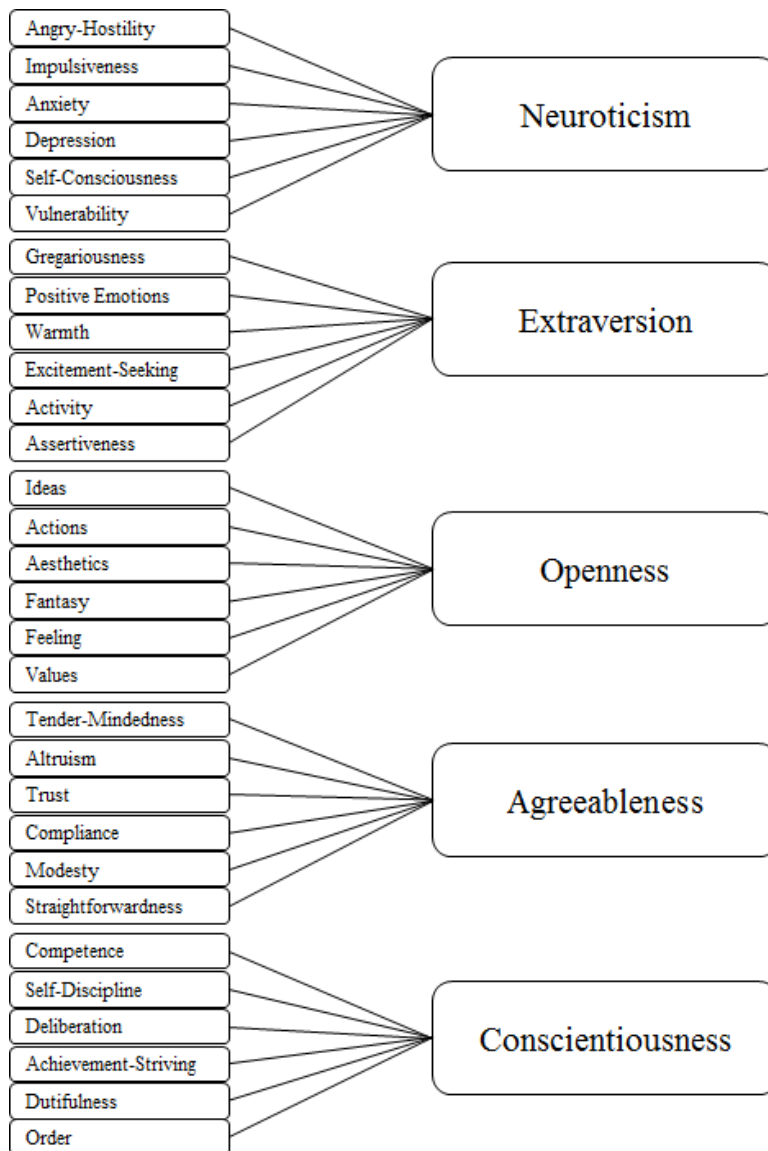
Angry-Hostility
Impulsiveness
Anxiety
Depression
Self-Consciousness
Vulnerability

Neuroticism

Gregariousness
Positive Emotions
Warmth
Excitement-Seeking
Activity
Assertiveness

Extraversion

Ideas
Actions
Aesthetics
Fantasy
Feeling
Values

Openness

Tender-Mindedness
Altruism
Trust
Compliance
Modesty
Straightforwardness

Agreeableness

Competence
Self-Discipline
Deliberation
Achievement-Striving
Dutifulness
Order

Conscientiousness